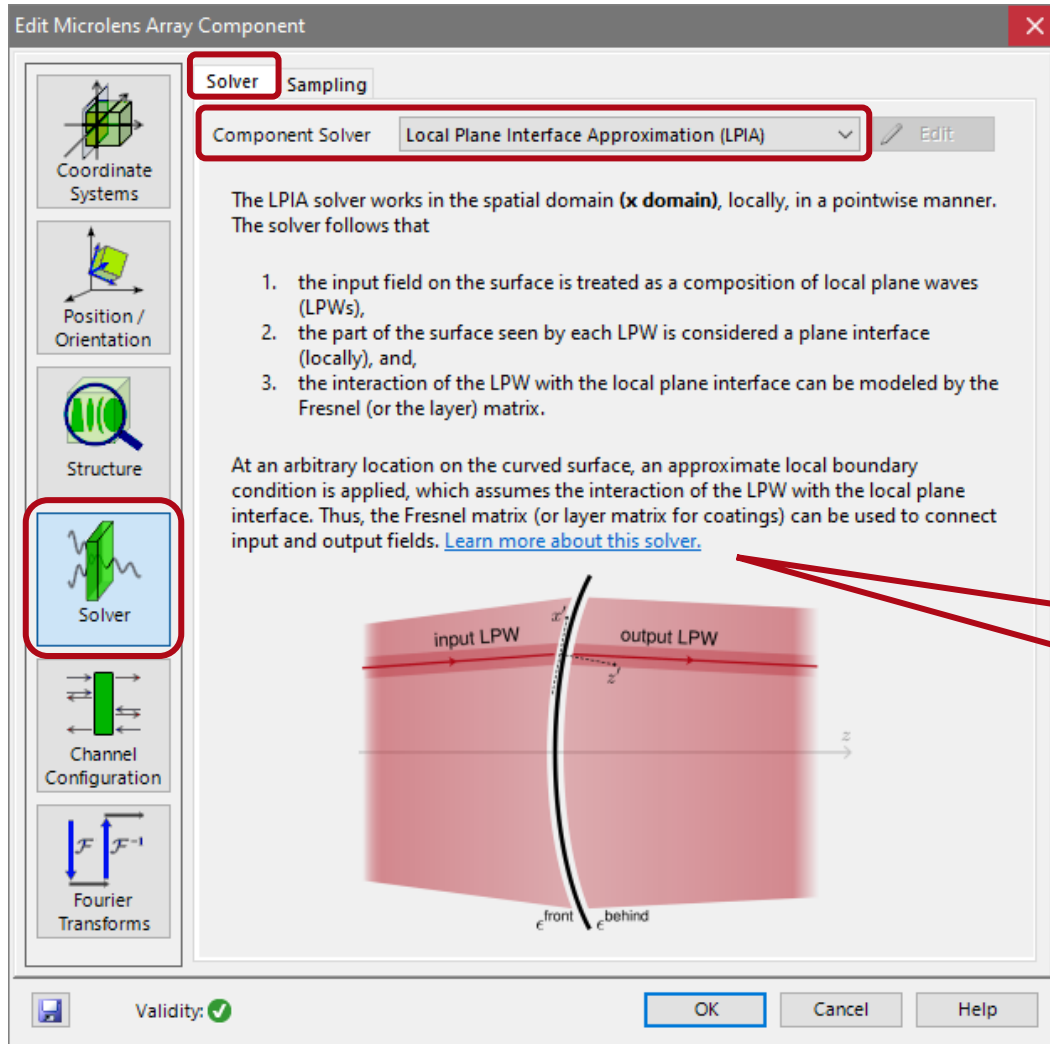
Edit Microlens Array Component

Coordinate Systems

Position / Orientation

Structure

Solver

Channel Configuration

$\mathcal{F}$ $\mathcal{F}^{-1}$

Fourier Transforms

Solver

Sampling

Component Solver

Local Plane Interface Approximation (LPIA)

Edit

The LPIA solver works in the spatial domain **(x domain)**, locally, in a pointwise manner. The solver follows that

1. the input field on the surface is treated as a composition of local plane waves (LPWs),
2. the part of the surface seen by each LPW is considered a plane interface (locally), and,
3. the interaction of the LPW with the local plane interface can be modeled by the Fresnel (or the layer) matrix.

At an arbitrary location on the curved surface, an approximate local boundary condition is applied, which assumes the interaction of the LPW with the local plane interface. Thus, the Fresnel matrix (or layer matrix for coatings) can be used to connect input and output fields. Learn more about this solver.

input LPW

output LPW

$x'$

$z'$

$z$

$\epsilon^{\text{front}}$ $\epsilon^{\text{behind}}$

Validity:

OK

Cancel

Help